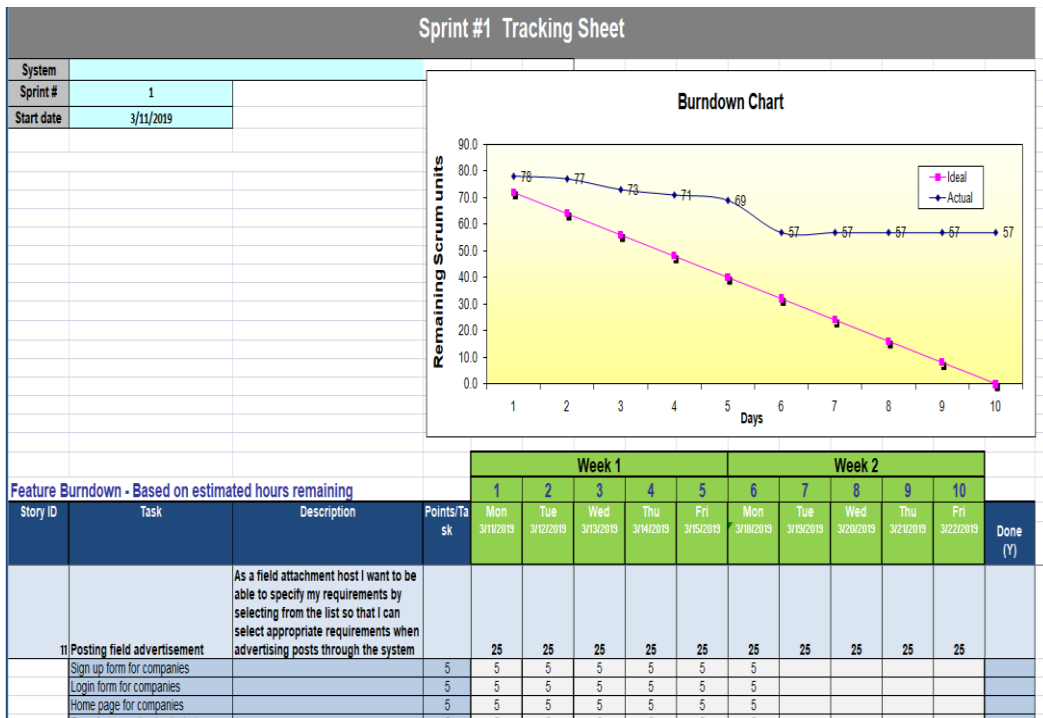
Sprint #1 Tracking Sheet

| System | |
|---|---|
| Sprint # | 1 |
| Start date | 3/11/2019 |

Burndown Chart

Remaining Scrum units

90.0
80.0
70.0
60.0
50.0
40.0
30.0
20.0
10.0
0.0

78 77 73 71 69 57 57 57 57 57

Ideal
Actual

1 2 3 4 5 6 7 8 9 10
Days

Feature Burndown - Based on estimated hours remaining

| Story ID | Task | Description | Points/Task | Week 1 1 Mon 3/11/2019 | 2 Tue 3/12/2019 | 3 Wed 3/13/2019 | 4 Thu 3/14/2019 | 5 Fri 3/15/2019 | Week 2 6 Mon 3/18/2019 | 7 Tue 3/19/2019 | 8 Wed 3/20/2019 | 9 Thu 3/21/2019 | 10 Fri 3/22/2019 | Done (Y) |
|---|---|---|---|---|---|---|---|---|---|---|---|---|---|---|
| 11 | Posting field advertisement | As a field attachment host I want to be able to specify my requirements by selecting from the list so that I can select appropriate requirements when advertising posts through the system | | 25 | 25 | 25 | 25 | 25 | 25 | 25 | 25 | 25 | 25 | |
| | Sign up form for companies | | 5 | 5 | 5 | 5 | 5 | 5 | 5 | | | | | |
| | Login form for companies | | 5 | 5 | 5 | 5 | 5 | 5 | 5 | | | | | |
| | Home page for companies | | 5 | 5 | 5 | 5 | 5 | 5 | 5 | | | | | |